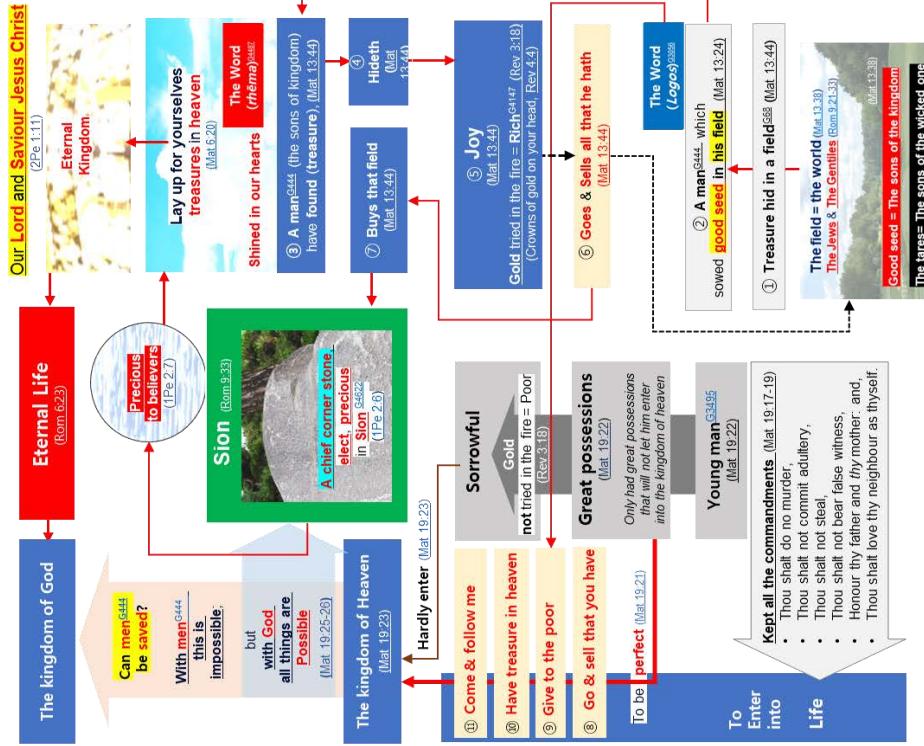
Our Lord and Saviour Jesus Christ (2Pe 1:11)

Eternal Kingdom

Lay up for yourselves treasures in heaven (Mat 6:20)

The Word (rhēma)G4487

Shined in our hearts

③ A manG444 (the sons of kingdom) have found (treasure), (Mat 13:44)

④ Hideth (Mat 13:44)

⑤ Joy (Mat 13:44)

Gold tried in the fire = RichG4147 (Rev 3:18) (Crowns of gold on your head, Rev 4:4)

The Word (Logos)G3056

② A manG444 which sowed good seed in his field (Mat 13:24)

① Treasure hid in a fieldG68 (Mat 13:44)

The field = the world (Mat 13:38) The Jews & The Gentiles (Rom 9:21-33)

Good seed = The sons of the kingdom (Mat 13:38)

The tares= The sons of the wicked one

⑦ Buys that field (Mat 13:44)

⑥ Goes & Sells all that he hath (Mat 13:44)

Eternal Life (Rom 6:23)

Precious to believers (1Pe 2:7)

Sion (Rom 9:33)

A chief corner stone, elect, precious in SionG4622 (1Pe 2:6)

Sorrowful

Gold not tried in the fire = Poor (Rev 3:18)

Great possessions (Mat 19:22)

Only had great possessions that will not let him enter into the kingdom of heaven

Young manG3495 (Mat 19:22)

Kept all the commandments (Mat 19:17-19)
• Thou shalt do no murder,
• Thou shalt not commit adultery,
• Thou shalt not steal,
• Thou shalt not bear false witness,
• Honour thy father and thy mother: and,
• Thou shalt love thy neighbour as thyself.

The kingdom of God

Can menG444 be saved?

With menG444 this is impossible;

but with God all things are Possible (Mat 19:25-26)

The kingdom of Heaven (Mat 19:23)

Hardly enter (Mat 19:23)

⑪ Come & follow me

⑩ Have treasure in heaven

⑨ Give to the poor

⑧ Go & sell that you have

To be perfect (Mat 19:21)

To Enter into Life